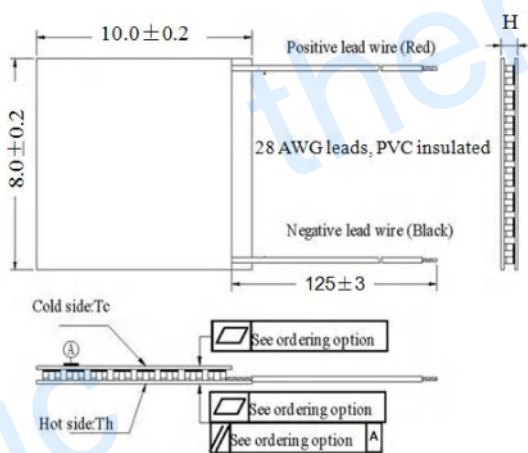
$10.0\pm0.2$

H

Positive lead wire (Red)

$8.0\pm0.2$

28 AWG leads, PVC insulated

Negative lead wire (Black)

$125\pm3$

Cold side:Tc

See ordering option

A

See ordering option

Hot side:Th

See ordering option A